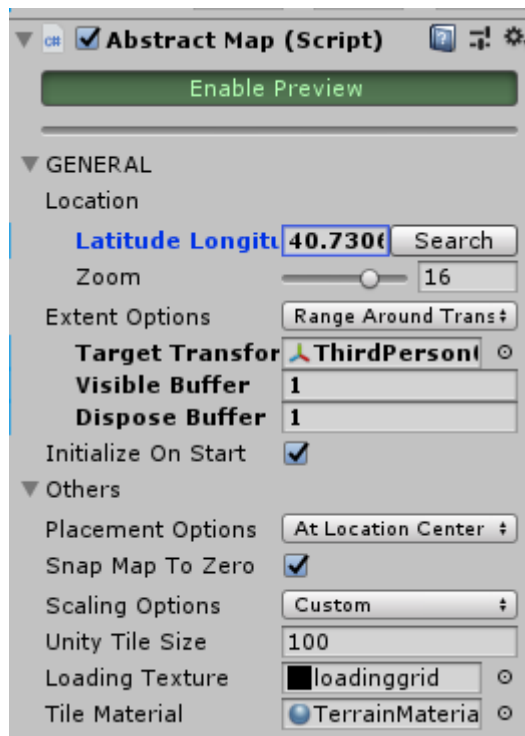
Abstract Map (Script)

Enable Preview

GENERAL

Location

Latitude Longitu 40.730(

Search

Zoom

16

Extent Options

Range Around Trans

Target Transfor

ThirdPerson(

Visible Buffer

1

Dispose Buffer

1

Initialize On Start

Others

Placement Options

At Location Center

Snap Map To Zero

Scaling Options

Custom

Unity Tile Size

100

Loading Texture

loadinggrid

Tile Material

TerrainMateria